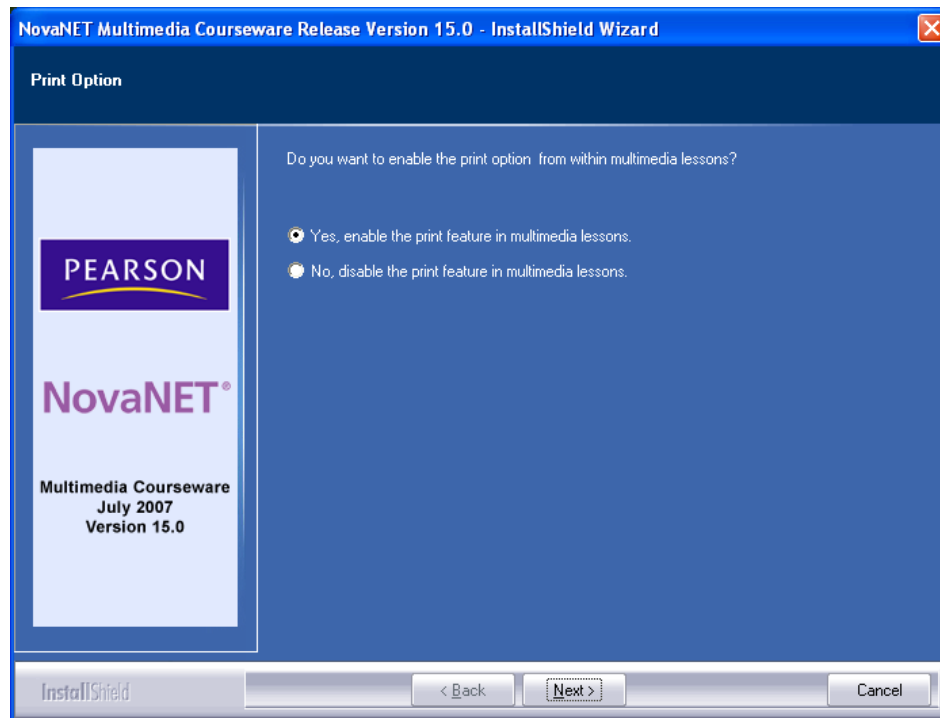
NovaNET Multimedia Courseware Release Version 15.0 - InstallShield Wizard

Print Option

PEARSON

NovaNET®

Multimedia Courseware
July 2007
Version 15.0

Do you want to enable the print option from within multimedia lessons?

Yes, enable the print feature in multimedia lessons.

No, disable the print feature in multimedia lessons.

InstallShield

< Back

Next >

Cancel